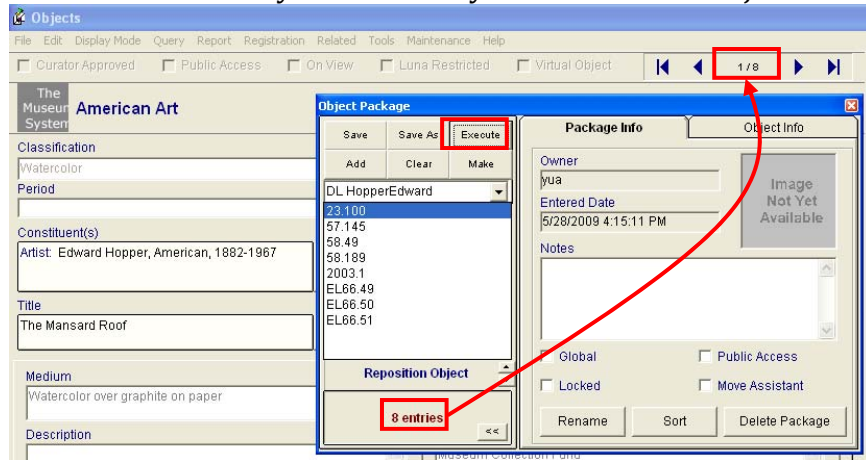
Objects

File Edit Display Mode Query Report Registration Related Tools Maintenance Help

Curator Approved Public Access On View Luna Restricted Virtual Object

1/8

The Museum System American Art

Classification
Watercolor
Period

Constituent(s)
Artist: Edward Hopper, American, 1882-1967

Title
The Mansard Roof

Medium
Watercolor over graphite on paper

Description

Object Package

Save Save As Execute
Add Clear Make

DL HopperEdward
23.100
57.145
58.49
58.189
2003.1
EL66.49
EL66.50
EL66.51

Reposition Object

8 entries

<<

Package Info Object Info

Owner
yua
Entered Date
5/28/2009 4:15:11 PM

Image Not Yet Available

Notes

Global Public Access
Locked Move Assistant

Rename Sort Delete Package

Museum Collection Fund